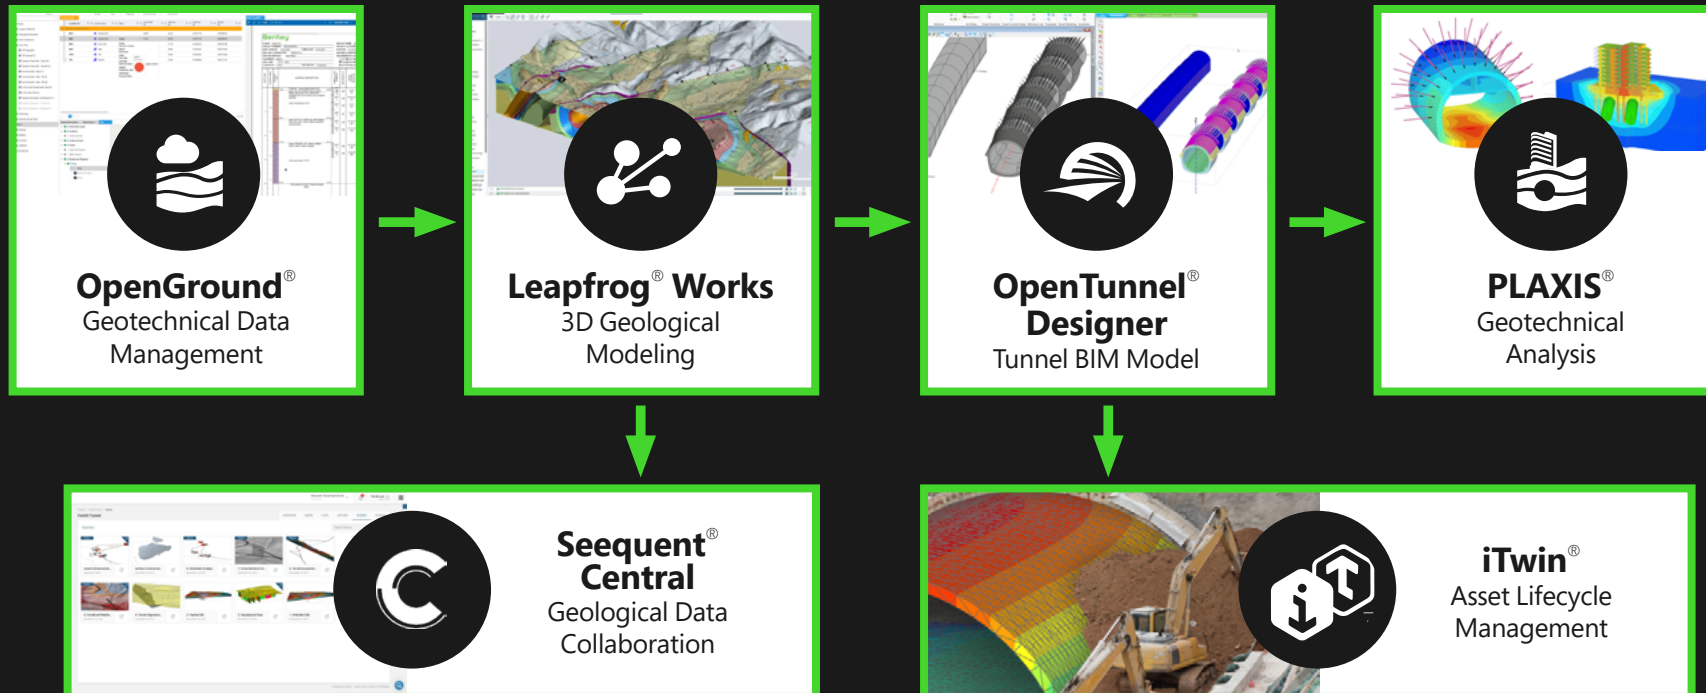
OpenGround®
Geotechnical Data Management

Leapfrog® Works
3D Geological Modeling

OpenTunnel® Designer
Tunnel BIM Model

PLAXIS®
Geotechnical Analysis

Seequent® Central
Geological Data Collaboration

iTwin®
Asset Lifecycle Management